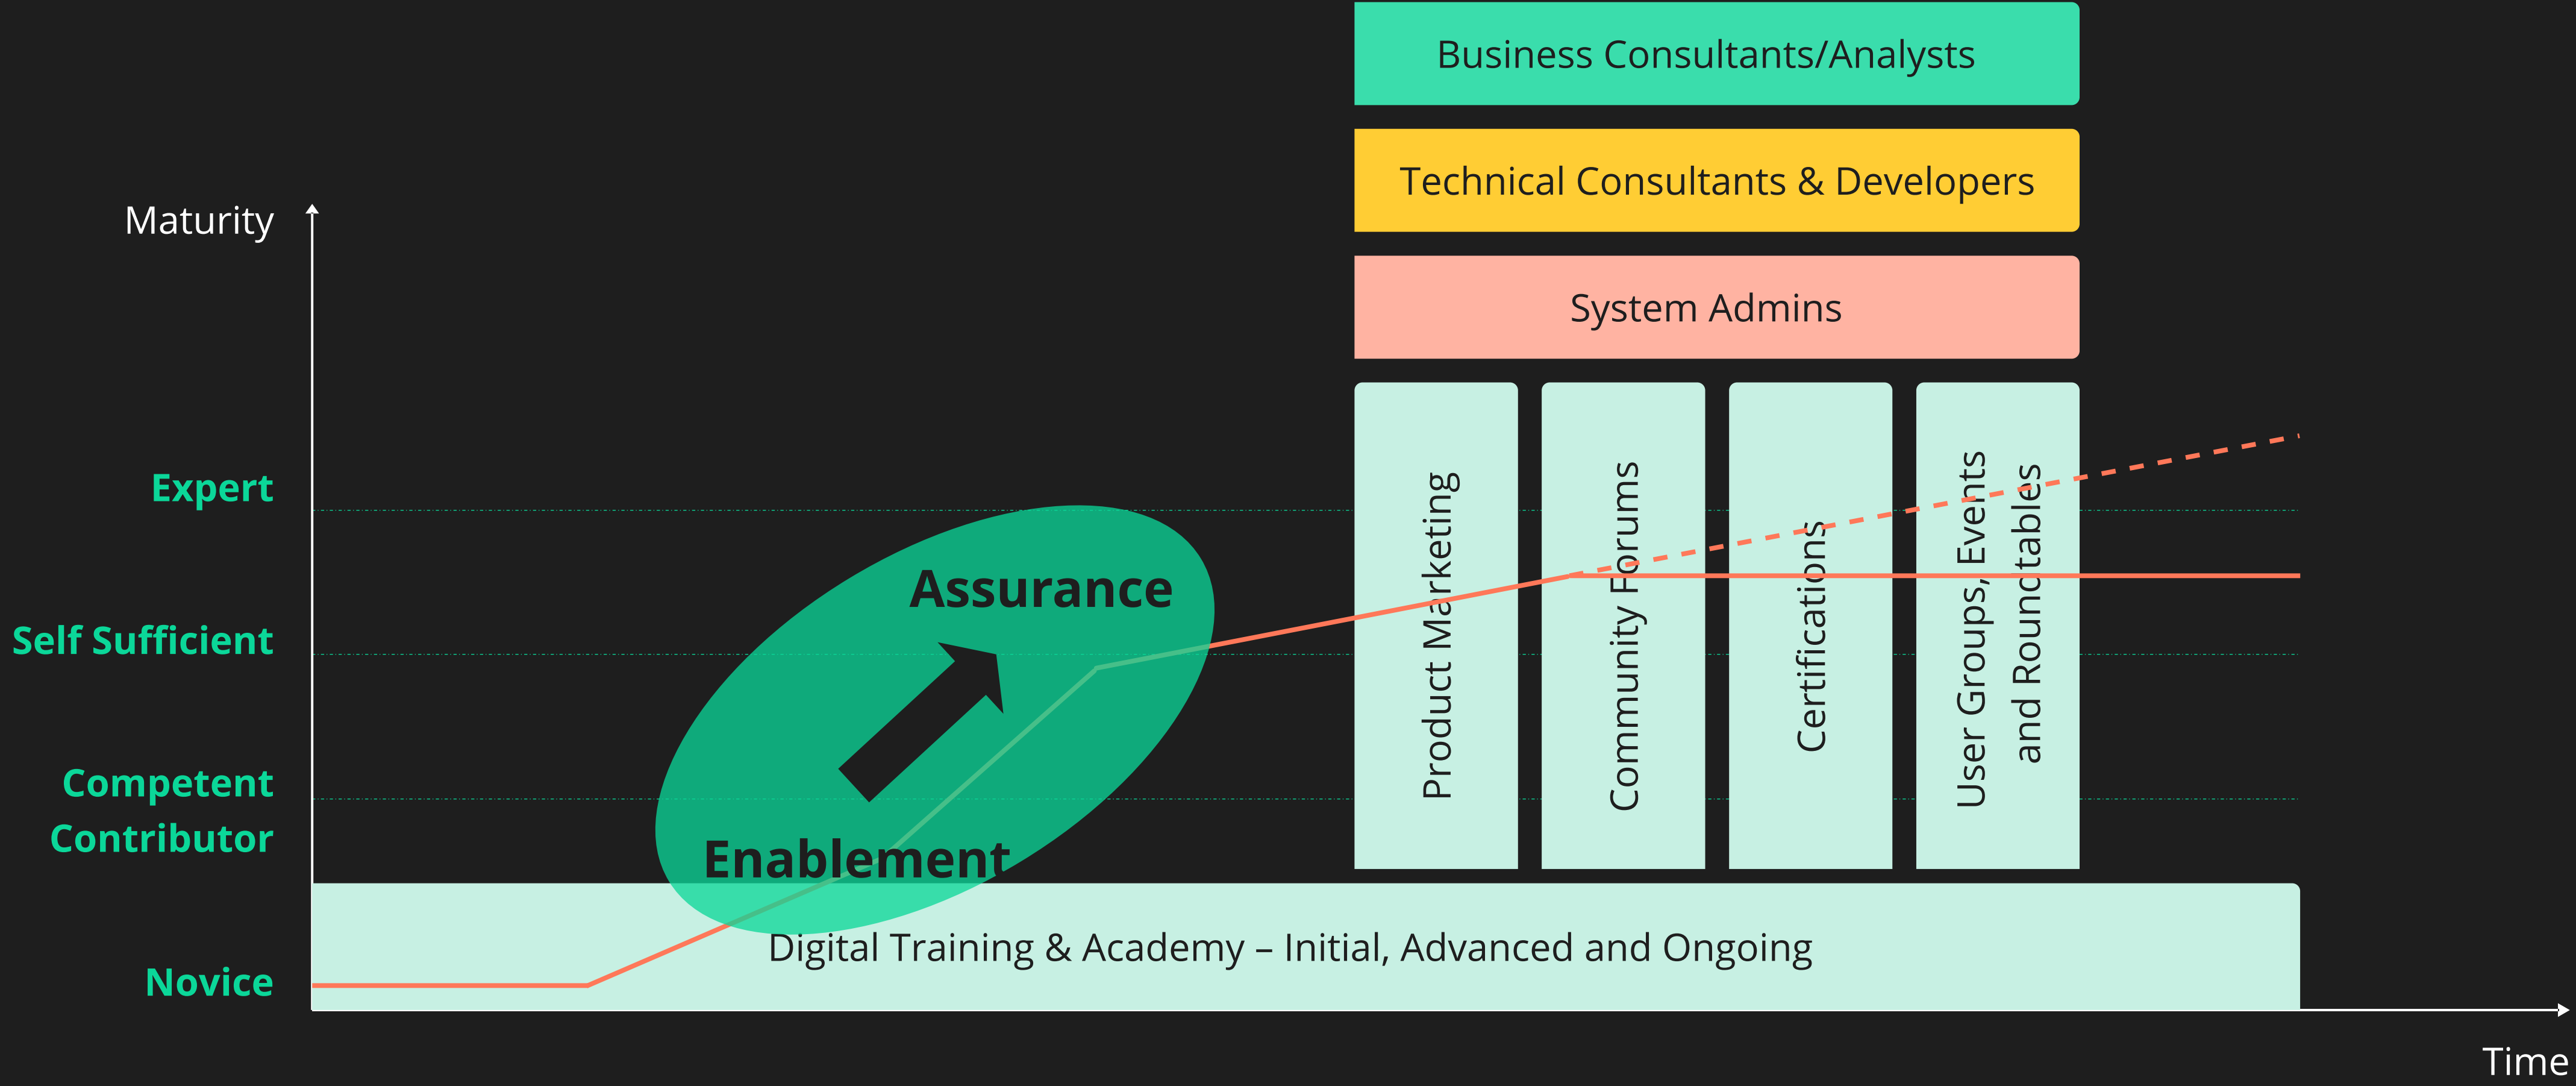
Business Consultants/Analysts

Technical Consultants & Developers

System Admins

Maturity

Expert

Self Sufficient

Competent Contributor

Novice

Assurance

Enablement

Product Marketing

Community Forums

Certifications

User Groups, Events and Roundtables

Digital Training & Academy – Initial, Advanced and Ongoing

Time